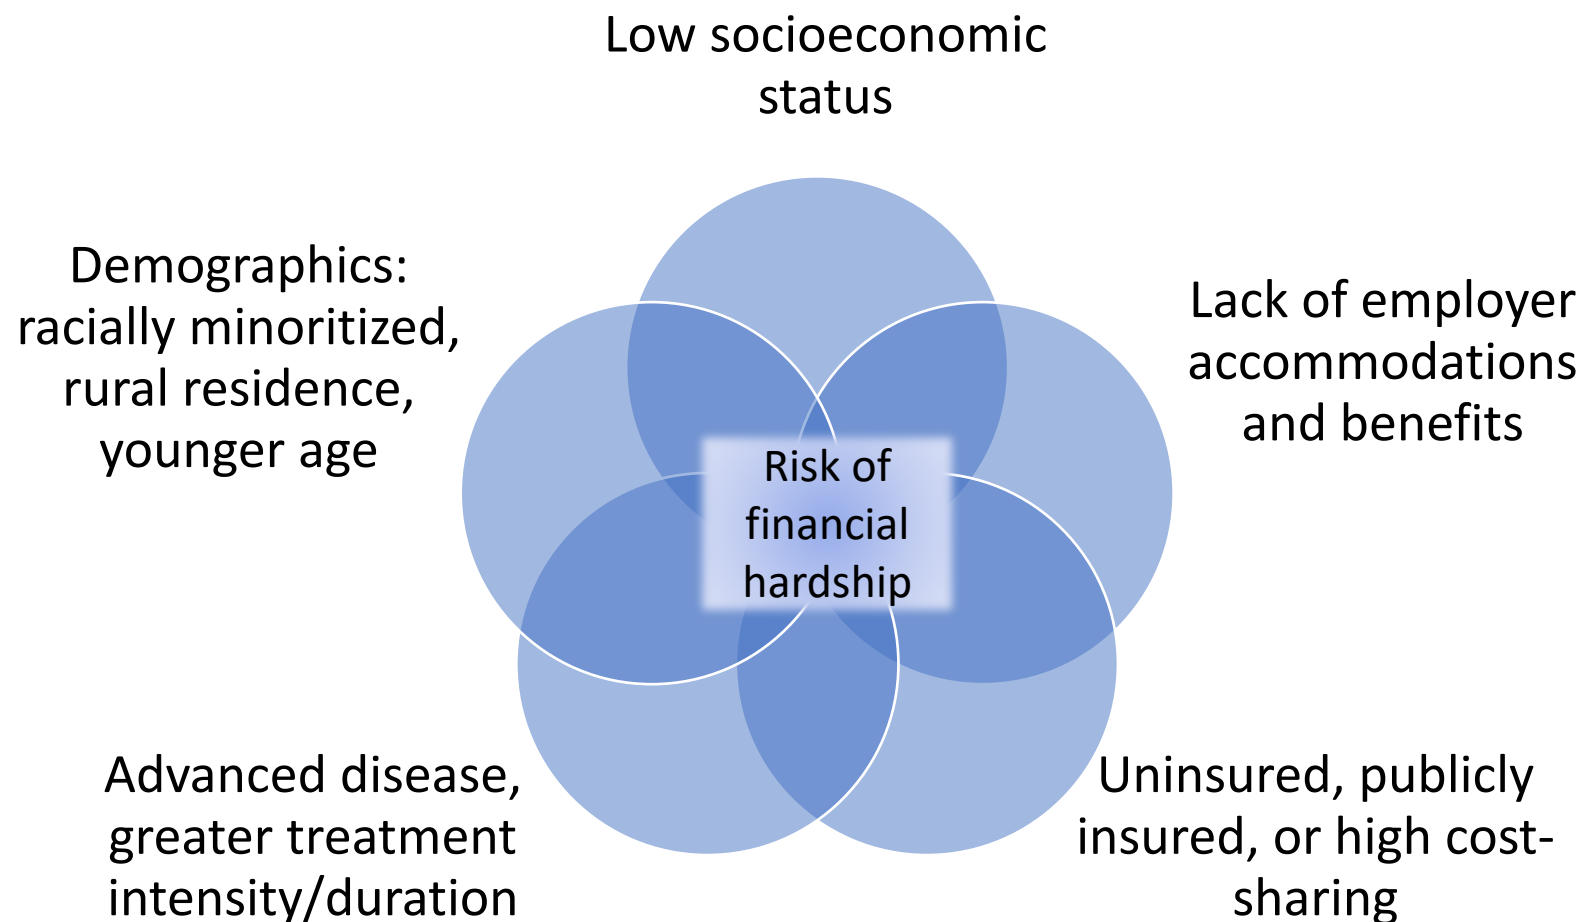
Low socioeconomic status

Demographics: racially minoritized, rural residence, younger age

Lack of employer accommodations and benefits

Risk of financial hardship

Advanced disease, greater treatment intensity/duration

Uninsured, publicly insured, or high cost-sharing